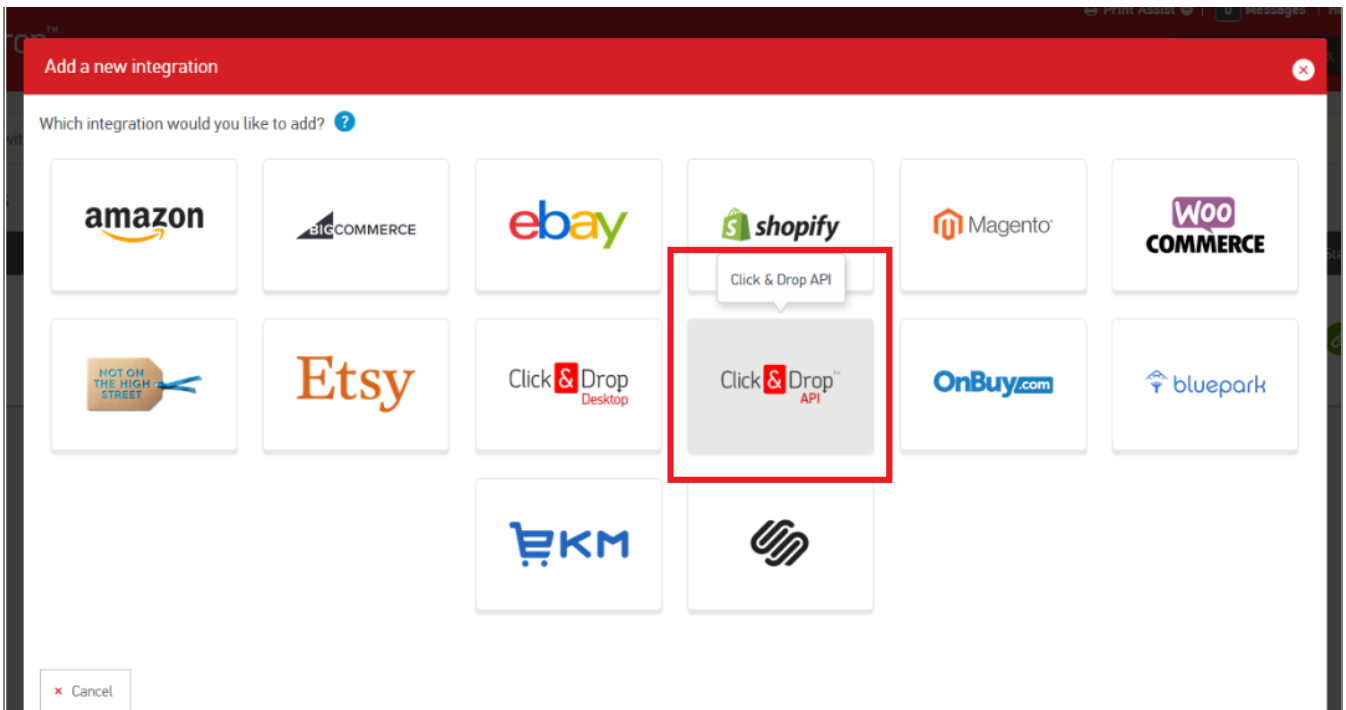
Print Assist 0 Messages

Add a new integration

Which integration would you like to add? ?

amazon

BIGCOMMERCE

ebay

shopify

Magento

WOO COMMERCE

Click & Drop API

NOT ON THE HIGH STREET

Etsy

Click & Drop Desktop

Click & Drop API

OnBuy.com

bluepark

EKM

× Cancel